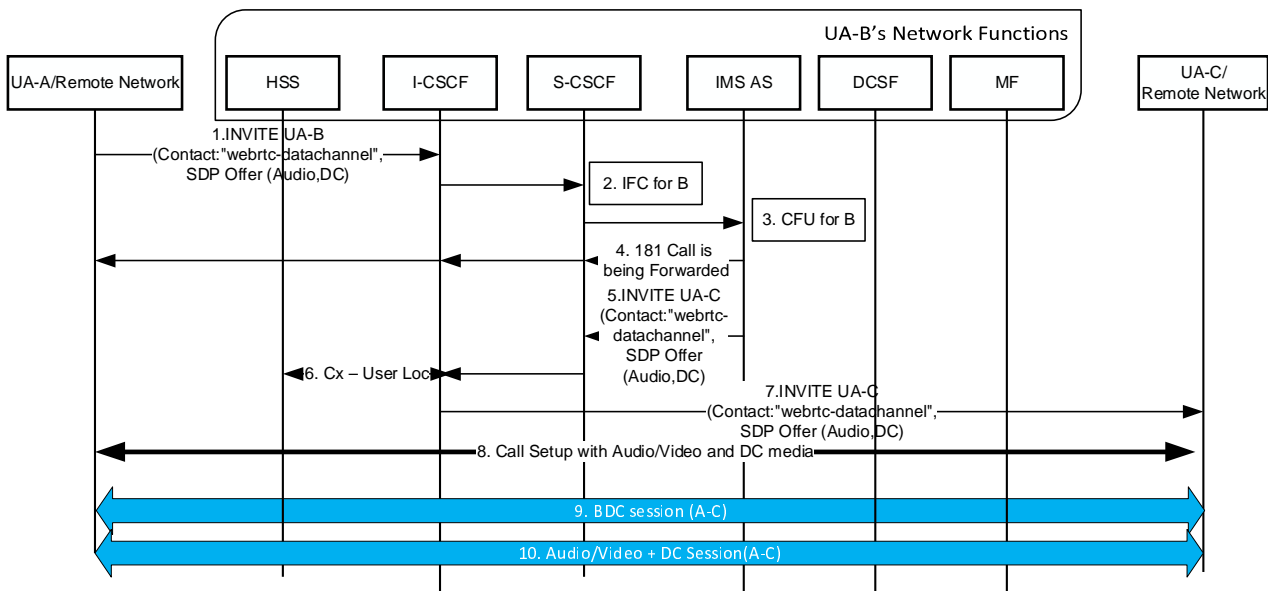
UA-B's Network Functions

UA-A/Remote Network

HSS

I-CSCF

S-CSCF

IMS AS

DCSF

MF

UA-C/ Remote Network

1.INVITE UA-B (Contact:"webrtc-datachannel", SDP Offer (Audio,DC)

2. IFC for B

3. CFU for B

4. 181 Call is being Forwarded

5.INVITE UA-C (Contact:"webrtc-datachannel", SDP Offer (Audio,DC)

6. Cx – User Loc

7.INVITE UA-C (Contact:"webrtc-datachannel", SDP Offer (Audio,DC)

8. Call Setup with Audio/Video and DC media

9. BDC session (A-C)

10. Audio/Video + DC Session(A-C)